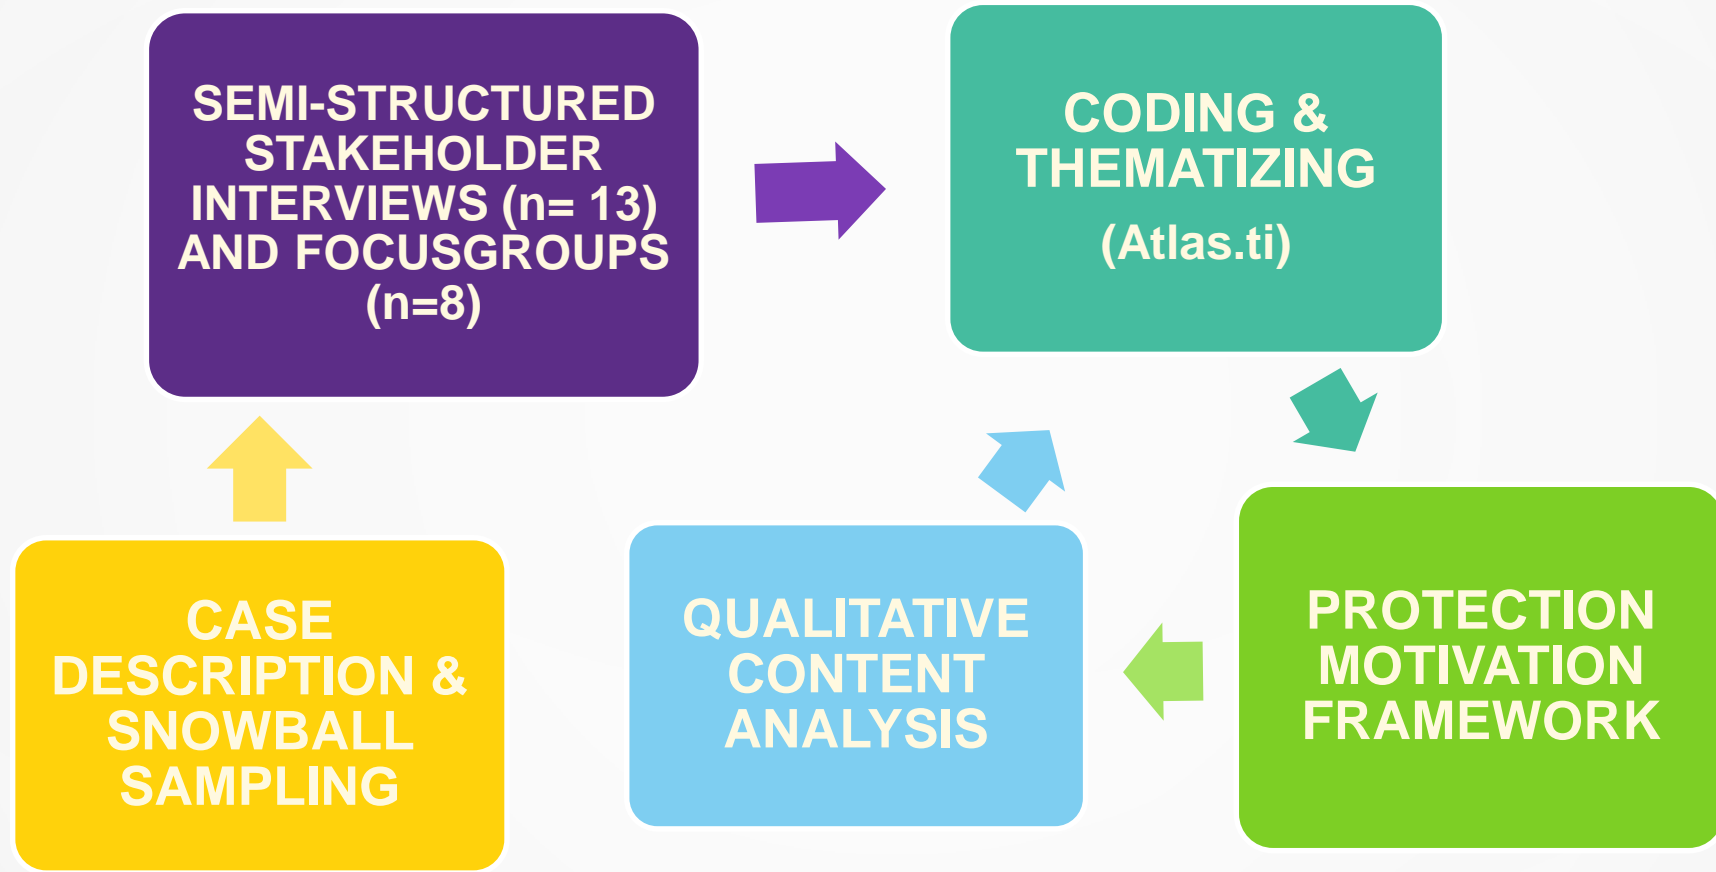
CASE DESCRIPTION & SNOWBALL SAMPLING

SEMI-STRUCTURED STAKEHOLDER INTERVIEWS (n= 13) AND FOCUSGROUPS (n=8)

CODING & THEMATIZING

(Atlas.ti)

PROTECTION MOTIVATION FRAMEWORK

QUALITATIVE CONTENT ANALYSIS